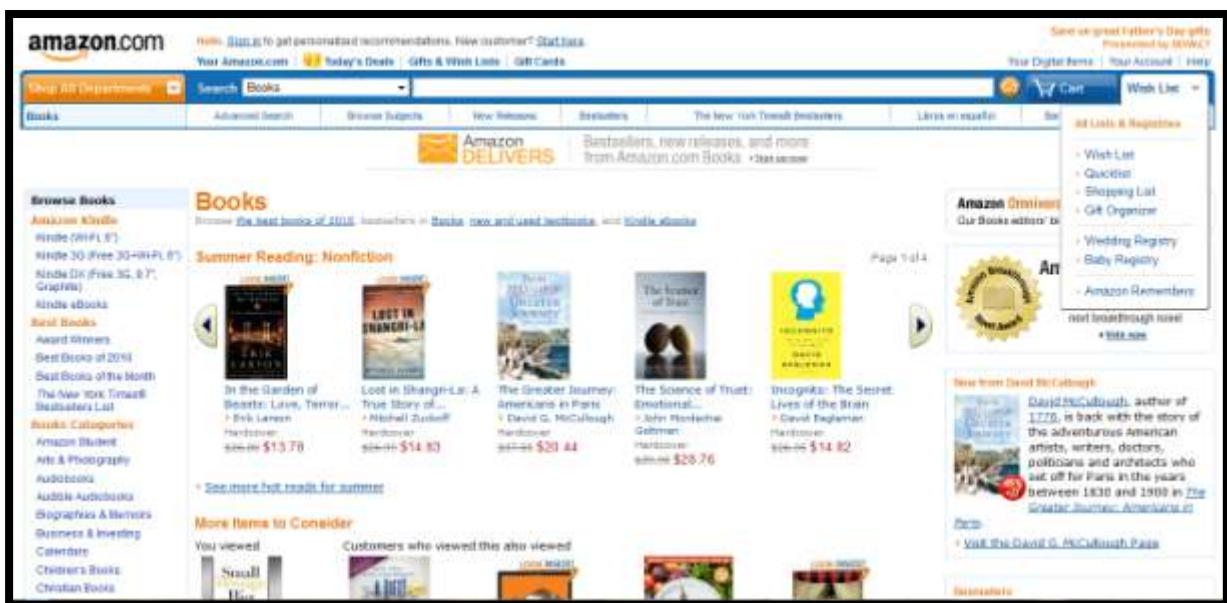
amazon.com

Hello. Sign in to get personalized recommendations. New customer? Start here.

Your Amazon.com | Today's Deals | Gifts & Wish Lists | Gift Cards

Save on great Father's Day gifts
Presented by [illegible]

Your Digital Items | Your Account | Help

Shop All Departments

Search Books

Cart

Wish List

Books | Advanced Search | Browse Subjects | New Releases | Bestsellers | The New York Times® Bestsellers | Libros en español | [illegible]

All Lists & Registries

· Wish List
· Quicklist
· Shopping List
· Gift Organizer

· Wedding Registry
· Baby Registry

· Amazon Remembers

Amazon DELIVERS

Bestsellers, new releases, and more from Amazon.com Books › Start now

Browse Books
Amazon Kindle
Kindle (Wi-Fi, 6")
Kindle 3G (Free 3G+Wi-Fi, 6")
Kindle DX (Free 3G, 9.7", Graphite)
Kindle eBooks
Best Books
Award Winners
Best Books of 2010
Best Books of the Month
The New York Times® Bestsellers List
Books Categories
Amazon Student
Arts & Photography
Audiobooks
Audible Audiobooks
Biographies & Memoirs
Business & Investing
Calendars
Children's Books
Christian Books

Books

Browse the best books of 2010, bestsellers in Books, new and used textbooks, and Kindle ebooks

Summer Reading: Nonfiction

Page 1 of 4

In the Garden of Beasts: Love, Terror...
› Erik Larson
Hardcover
$26.00 $13.78

Lost in Shangri-La: A True Story of...
› Mitchell Zuckoff
Hardcover
$26.99 $14.83

The Greater Journey: Americans in Paris
› David G. McCullough
Hardcover
$37.50 $20.44

The Science of Trust: Emotional...
› John Mordechai Gottman
Hardcover
$35.00 $28.76

Incognito: The Secret Lives of the Brain
› David Eagleman
Hardcover
$26.95 $14.82

› See more hot reads for summer

More Items to Consider

You viewed

Customers who viewed this also viewed

Amazon Omnivoracious
Our Books editors' bl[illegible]

An

Amazon Breakthrough Novel Award

next breakthrough novel
› Vote now

New from David McCullough

David McCullough, author of 1776, is back with the story of the adventurous American artists, writers, doctors, politicians and architects who set off for Paris in the years between 1830 and 1900 in The Greater Journey: Americans in Paris.

› Visit the David G. McCullough Page

Bestsellers